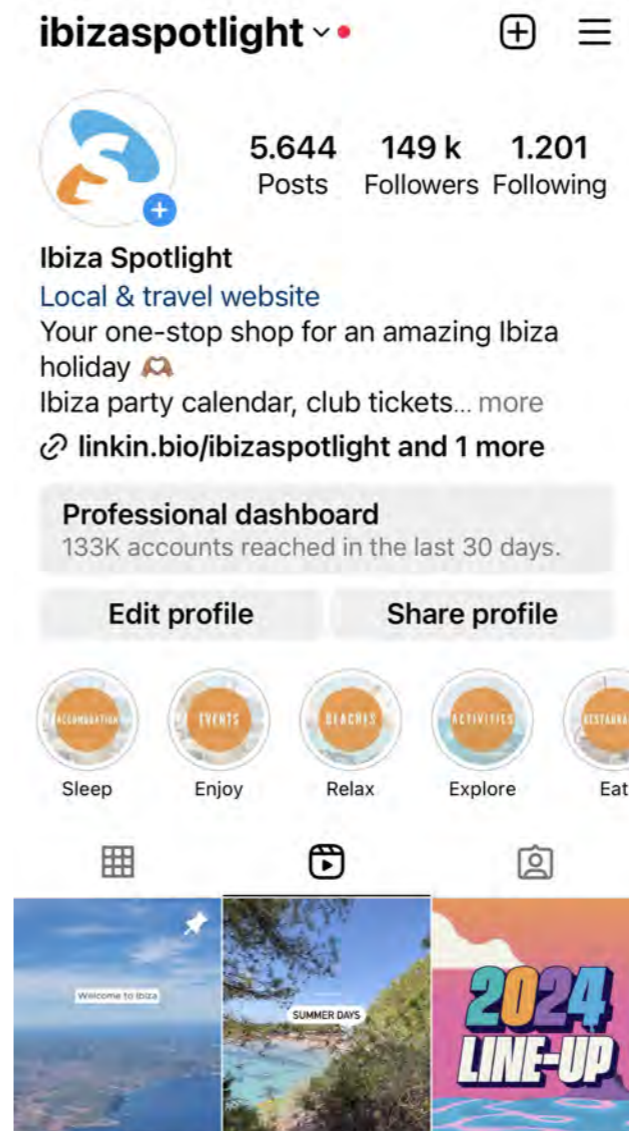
ibizaspotlight

5.644 Posts
149 k Followers
1.201 Following

Ibiza Spotlight
Local & travel website
Your one-stop shop for an amazing Ibiza holiday 🫶
Ibiza party calendar, club tickets... more
linkin.bio/ibizaspotlight and 1 more

Professional dashboard
133K accounts reached in the last 30 days.

Edit profile
Share profile

ACCOMMODATION
Sleep
EVENTS
Enjoy
BEACHES
Relax
ACTIVITIES
Explore
RESTAURA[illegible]
Eat

Welcome to Ibiza
SUMMER DAYS
2024 LINE-UP